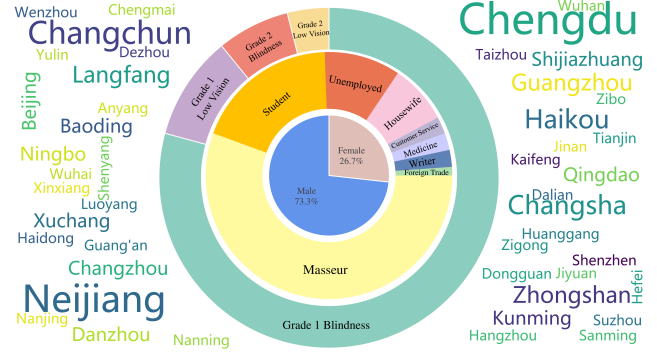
Wenzhou
Chengmai
Changchun
Yulin
Dezhou
Langfang
Beijing
Anyang
Baoding
Ningbo
Shenyang
Wuhai
Xinxiang
Luoyang
Xuchang
Haidong
Guang'an
Changzhou
Neijiang
Nanjing
Danzhou
Nanning

Grade 1 Low Vision
Grade 2 Blindness
Grade 2 Low Vision
Student
Unemployed
Housewife
Customer Service
Medicine
Writer
Foreign Trade
Female 26.7%
Male 73.3%
Masseur
Grade 1 Blindness

Chengdu
Wuhan
Taizhou
Shijiazhuang
Guangzhou
Zibo
Haikou
Tianjin
Jinan
Kaifeng
Qingdao
Dalian
Changsha
Huanggang
Zigong
Shenzhen
Dongguan
Jiyuan
Hefei
Zhongshan
Kunming
Suzhou
Hangzhou
Sanming